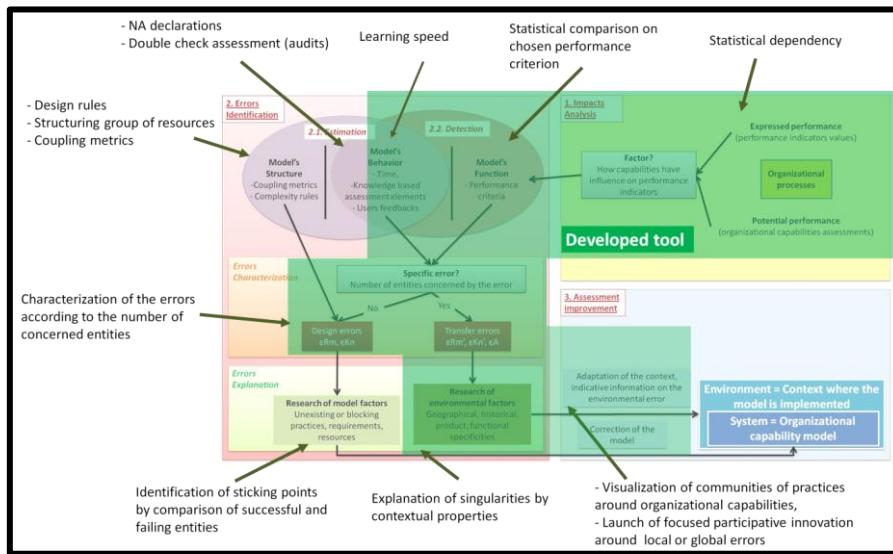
- NA declarations
- Double check assessment (audits)

Learning speed

Statistical comparison on chosen performance criterion

Statistical dependency

- Design rules
- Structuring group of resources
- Coupling metrics

2. Errors Identification

2.1. Estimation

2.2. Detection

Model's Structure
-Coupling metrics
- Complexity rules

Model's Behavior
- Time,
-Knowledge based assessment elements
- Users feedbacks

Model's Function
- Performance criteria

1. Impacts Analysis

Expressed performance
(performance indicators values)

Factor?
How capabilities have influence on performance indicators

Organizational processes

Potential performance
(organizational capabilities assessments)

Developed tool

Errors Characterization

Specific error?
Number of entities concerned by the error

No

Yes

Characterization of the errors according to the number of concerned entities

Design errors
eRm, eKn

Transfer errors
eRm', eKn', eA

3. Assessment Improvement

Errors Explanation

Research of model factors
Unexisting or blocking practices, requirements, resources

Research of environmental factors
Geographical, historical, product, functional specificities

Adaptation of the context, indicative information on the environmental error

Correction of the model

Environment = Context where the model is implemented

System = Organizational capability model

Identification of sticking points by comparison of successful and failing entities

Explanation of singularities by contextual properties

- Visualization of communities of practices around organizational capabilities,
- Launch of focused participative innovation around local or global errors